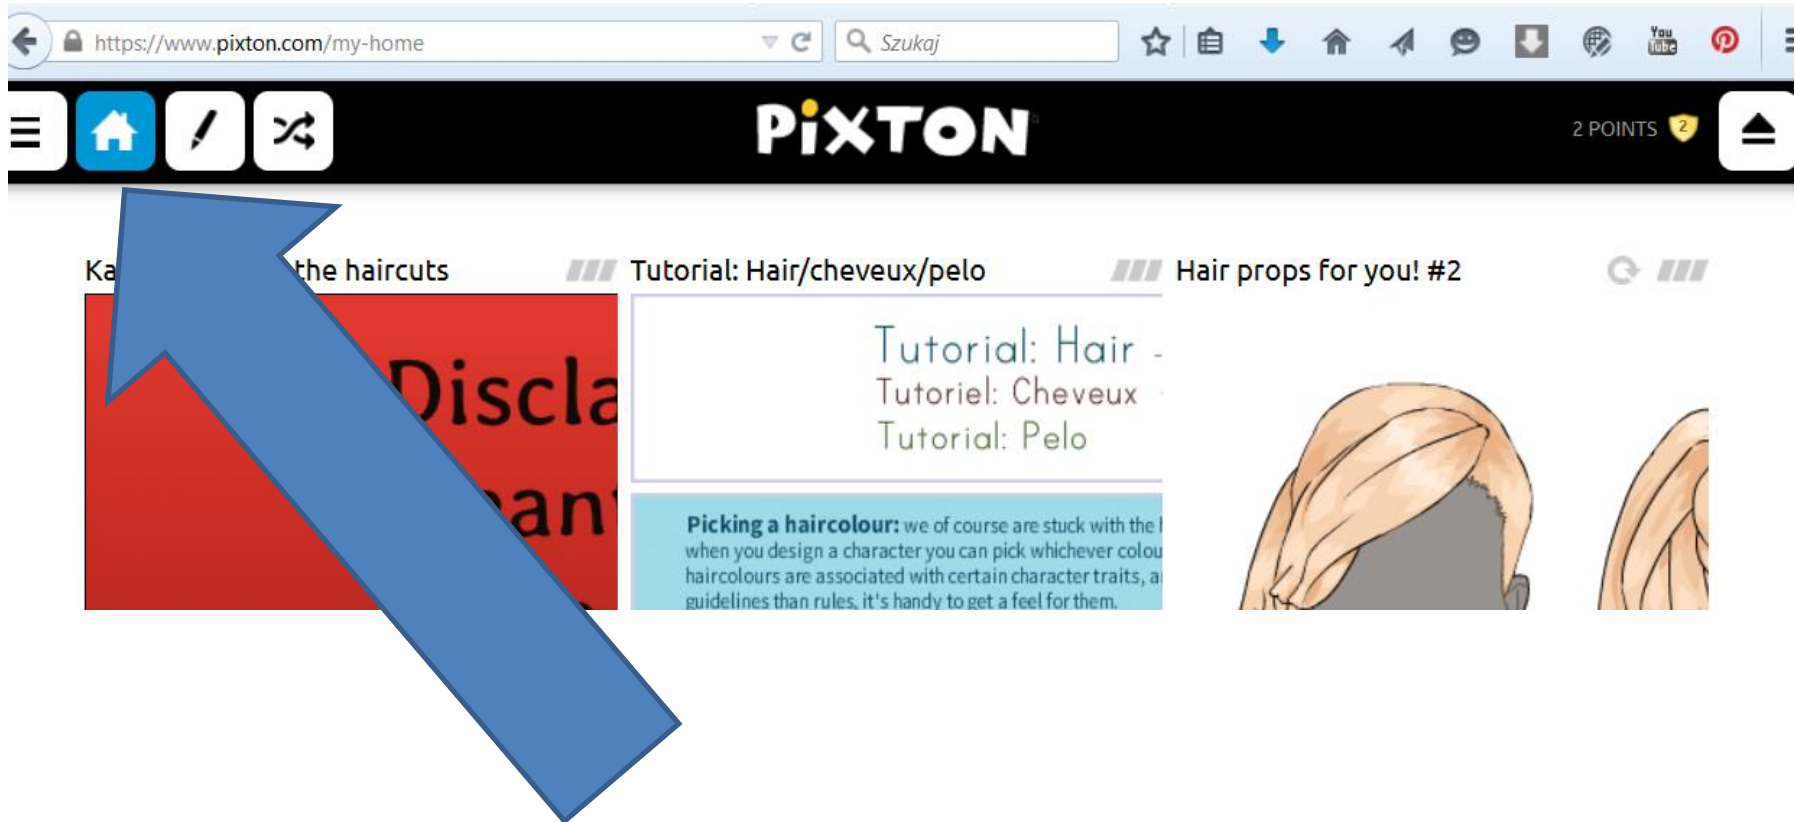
https://www.pixton.com/my-home

Szukaj

You Tube

PiXTON

2 POINTS 2

Ka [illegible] the haircuts

Discla

an

Tutorial: Hair/cheveux/pelo

Tutorial: Hair -
Tutoriel: Cheveux
Tutorial: Pelo

Picking a haircolour: we of course are stuck with the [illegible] when you design a character you can pick whichever colou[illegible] haircolours are associated with certain character traits, a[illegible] guidelines than rules, it's handy to get a feel for them.

Hair props for you! #2